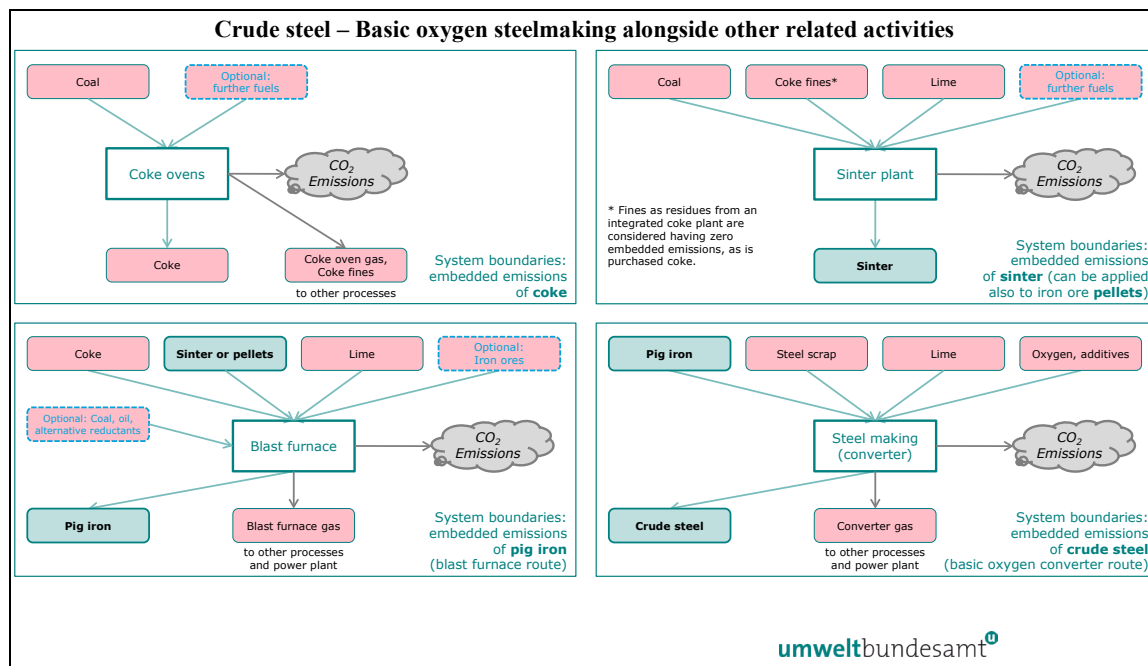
Crude steel – Basic oxygen steelmaking alongside other related activities

Coal

Optional: further fuels

Coke ovens

$CO_2$ Emissions

Coke

Coke oven gas, Coke fines

to other processes

System boundaries: embedded emissions of coke

Coal

Coke fines*

Lime

Optional: further fuels

Sinter plant

$CO_2$ Emissions

* Fines as residues from an integrated coke plant are considered having zero embedded emissions, as is purchased coke.

Sinter

System boundaries: embedded emissions of sinter (can be applied also to iron ore pellets)

Coke

Sinter or pellets

Lime

Optional: Iron ores

Optional: Coal, oil, alternative reductants

Blast furnace

$CO_2$ Emissions

Pig iron

Blast furnace gas

to other processes and power plant

System boundaries: embedded emissions of pig iron (blast furnace route)

Pig iron

Steel scrap

Lime

Oxygen, additives

Steel making (converter)

$CO_2$ Emissions

Crude steel

Converter gas

to other processes and power plant

System boundaries: embedded emissions of crude steel (basic oxygen converter route)

umweltbundesamt